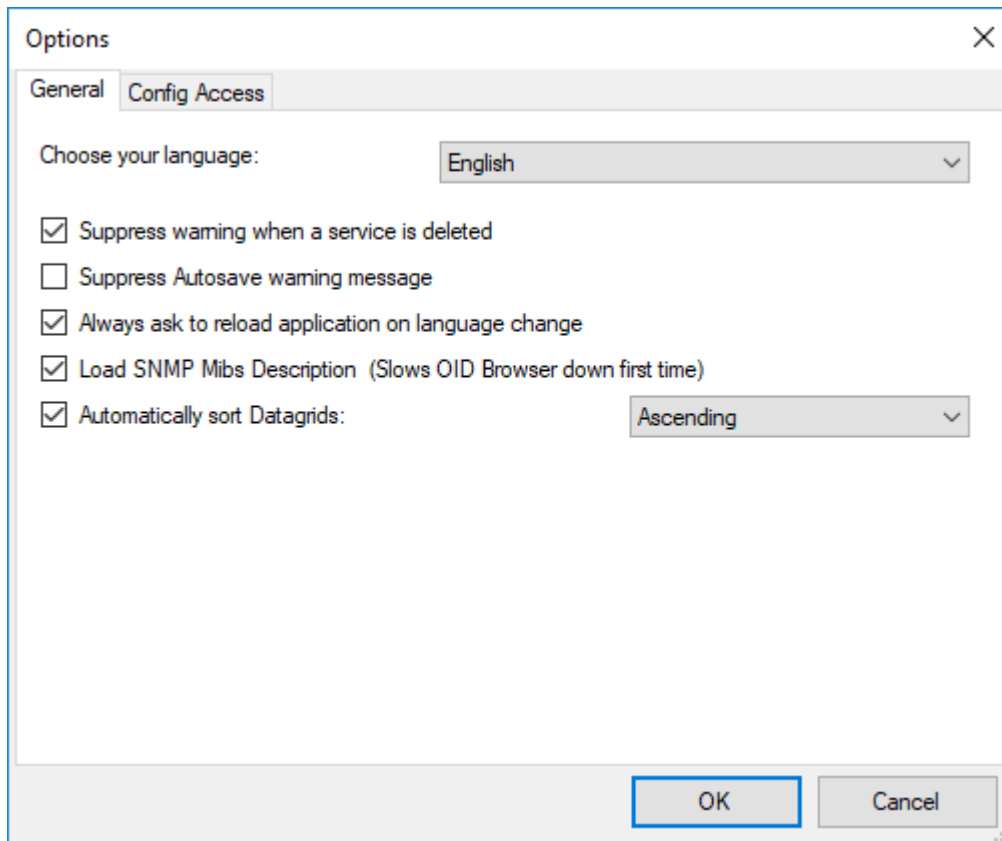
Options

General
Config Access

Choose your language:
English

Suppress warning when a service is deleted
Suppress Autosave warning message
Always ask to reload application on language change
Load SNMP Mibs Description (Slows OID Browser down first time)
Automatically sort Datagrids:
Ascending

OK
Cancel